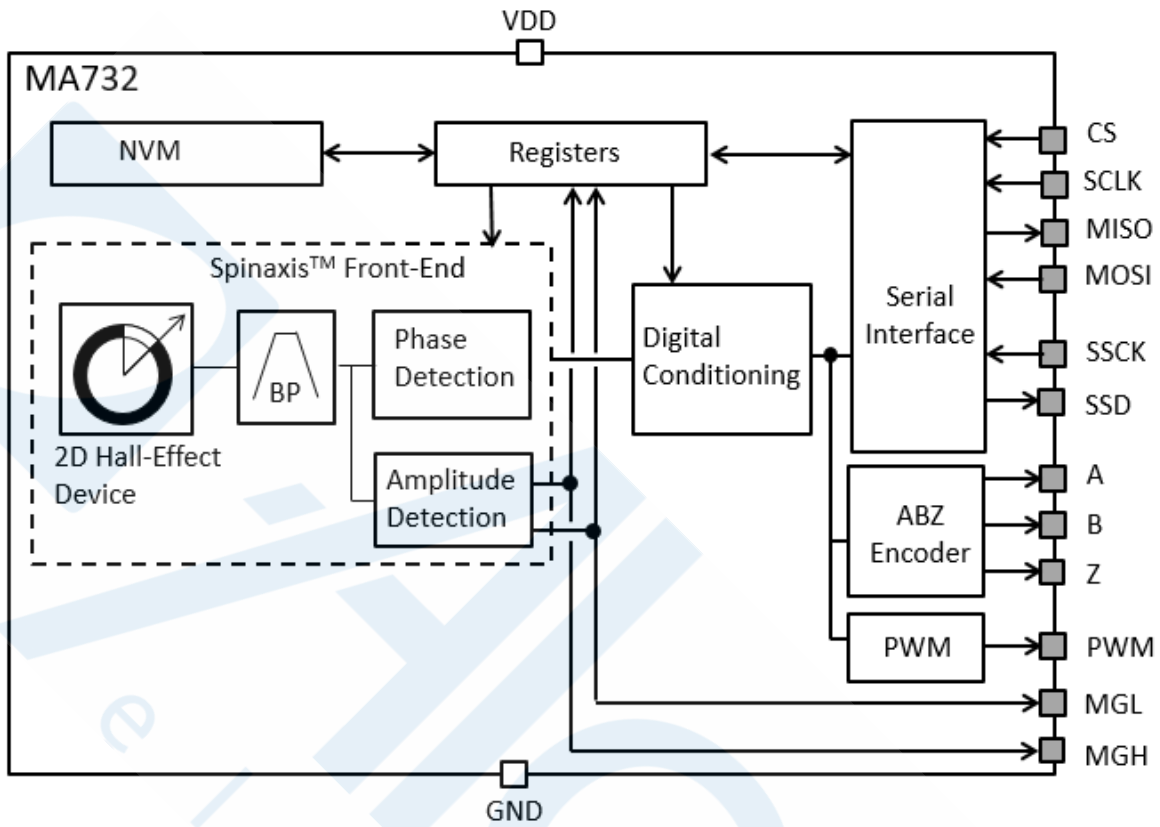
VDD

MA732

NVM

Registers

Spinaxis™ Front-End

BP

Phase Detection

2D Hall-Effect Device

Amplitude Detection

Digital Conditioning

Serial Interface

ABZ Encoder

PWM

CS

SCLK

MISO

MOSI

SSCK

SSD

A

B

Z

PWM

MGL

MGH

GND